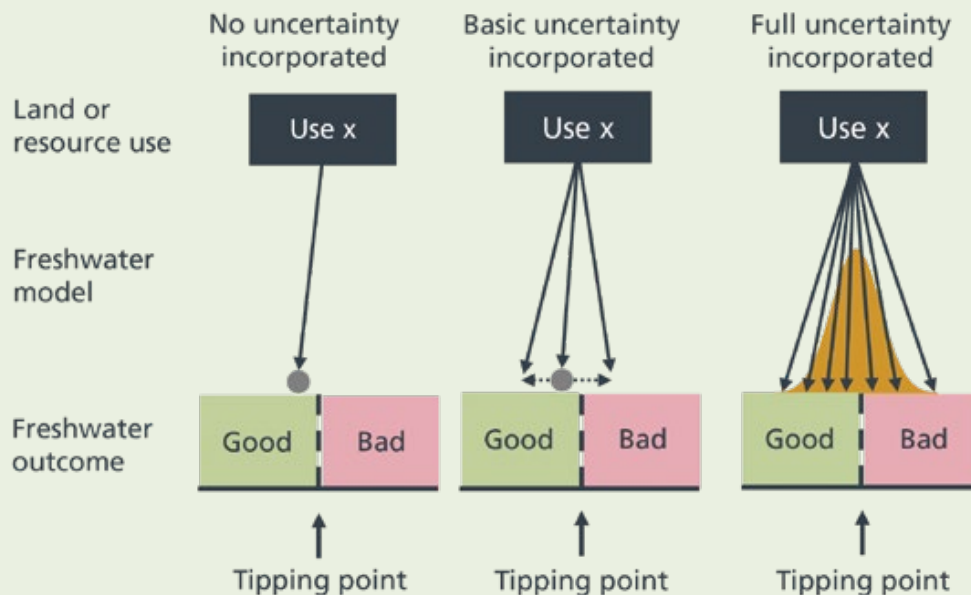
No uncertainty incorporated

Basic uncertainty incorporated

Full uncertainty incorporated

Land or resource use

Use x

Use x

Use x

Freshwater model

Freshwater outcome

Good

Bad

Good

Bad

Good

Bad

Tipping point

Tipping point

Tipping point